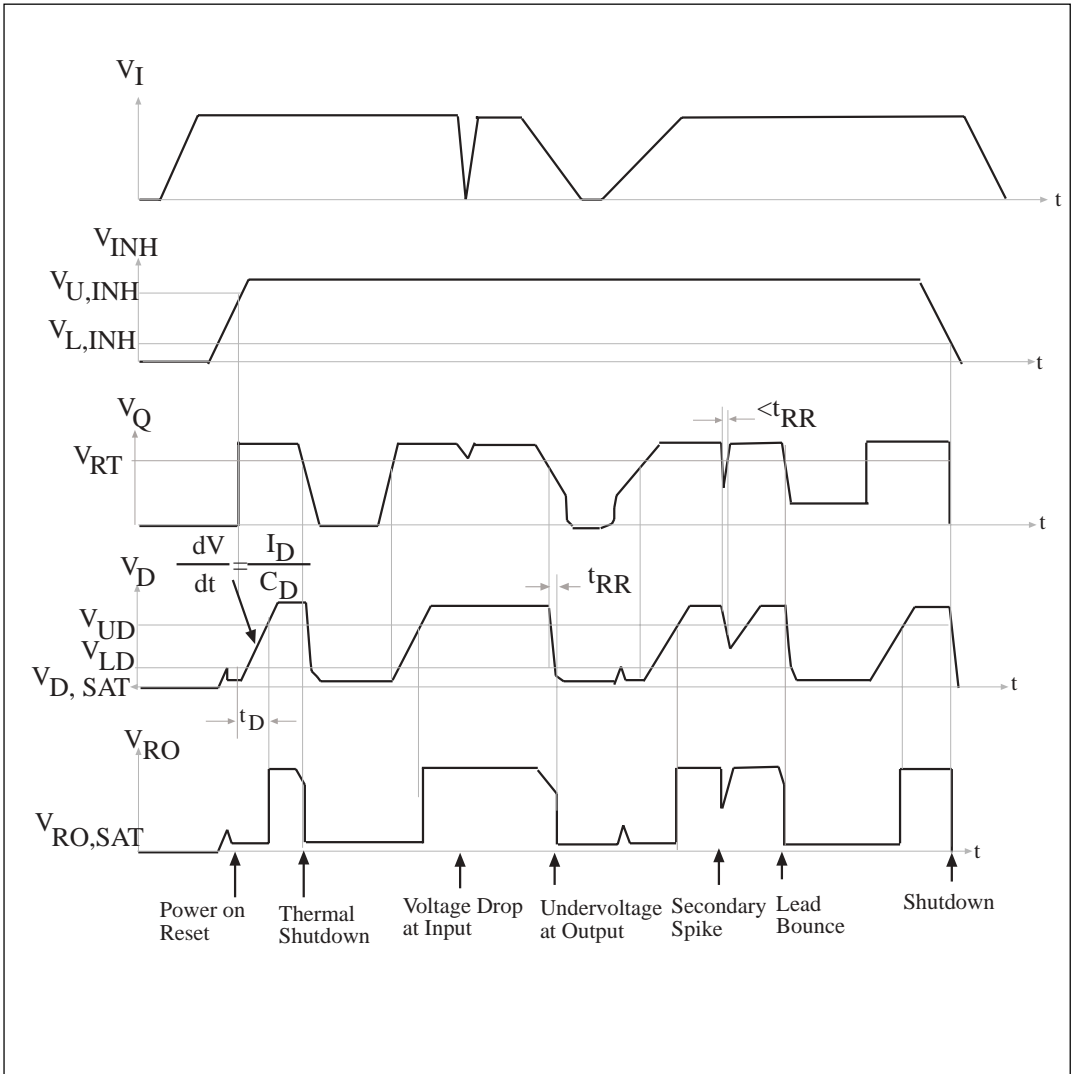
$V_I$

t

$V_{INH}$

$V_{U,INH}$

$V_{L,INH}$

t

$V_Q$

$<t_{RR}$

$V_{RT}$

t

$V_D$

$\frac{dV}{dt} = \frac{I_D}{C_D}$

$t_{RR}$

$V_{UD}$

$V_{LD}$

$V_{D,\ SAT}$

t

$t_D$

$V_{RO}$

$V_{RO,SAT}$

t

Power on Reset

Thermal Shutdown

Voltage Drop at Input

Undervoltage at Output

Secondary Spike

Lead Bounce

Shutdown